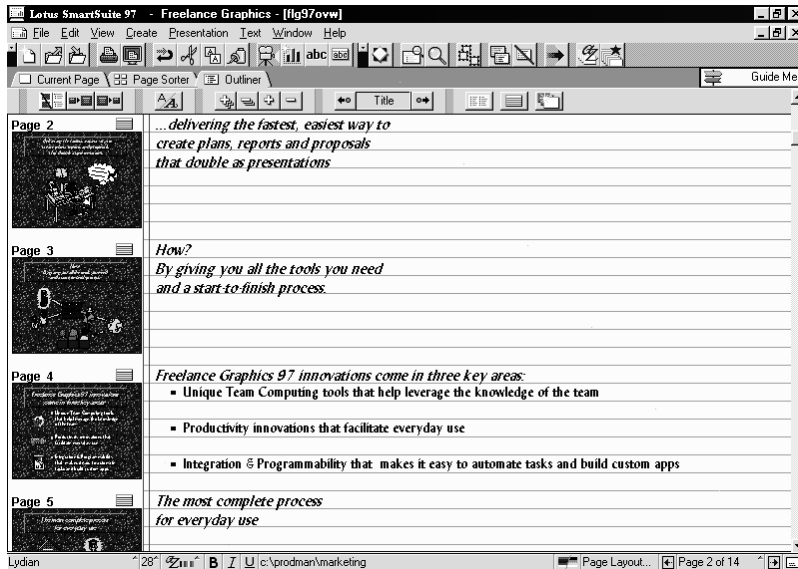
Lotus SmartSuite 97 - Freelance Graphics - [flg97ovw]

File Edit View Create Presentation Text Window Help

abc

Current Page | Page Sorter | Outliner

Guide Me

Title

Page 2
...delivering the fastest, easiest way to create plans, reports and proposals that double as presentations

Page 3
How?
By giving you all the tools you need and a start-to-finish process.

Page 4
Freelance Graphics 97 innovations come in three key areas:
▪ Unique Team Computing tools that help leverage the knowledge of the team
▪ Productivity innovations that facilitate everyday use
▪ Integration & Programmability that makes it easy to automate tasks and build custom apps

Page 5
The most complete process for everyday use

Lydian 28 B I U c:\prodman\marketing Page Layout... Page 2 of 14